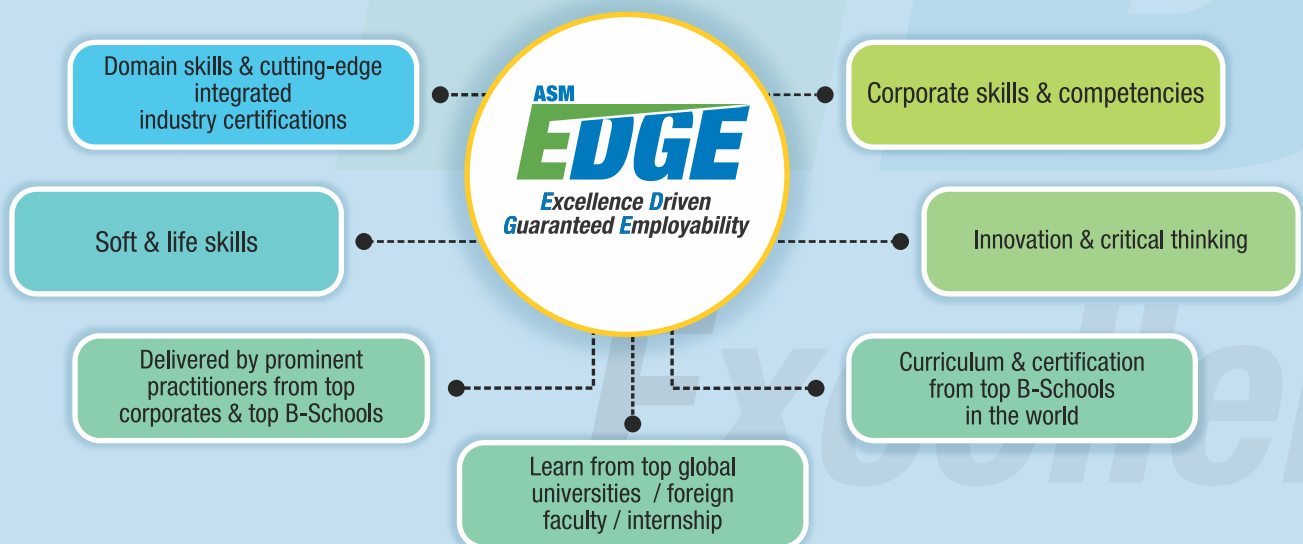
ASM
EDGE
Excellence Driven
Guaranteed Employability

Domain skills & cutting-edge integrated industry certifications

Corporate skills & competencies

Soft & life skills

Innovation & critical thinking

Delivered by prominent practitioners from top corporates & top B-Schools

Curriculum & certification from top B-Schools in the world

Learn from top global universities / foreign faculty / internship

Excellen